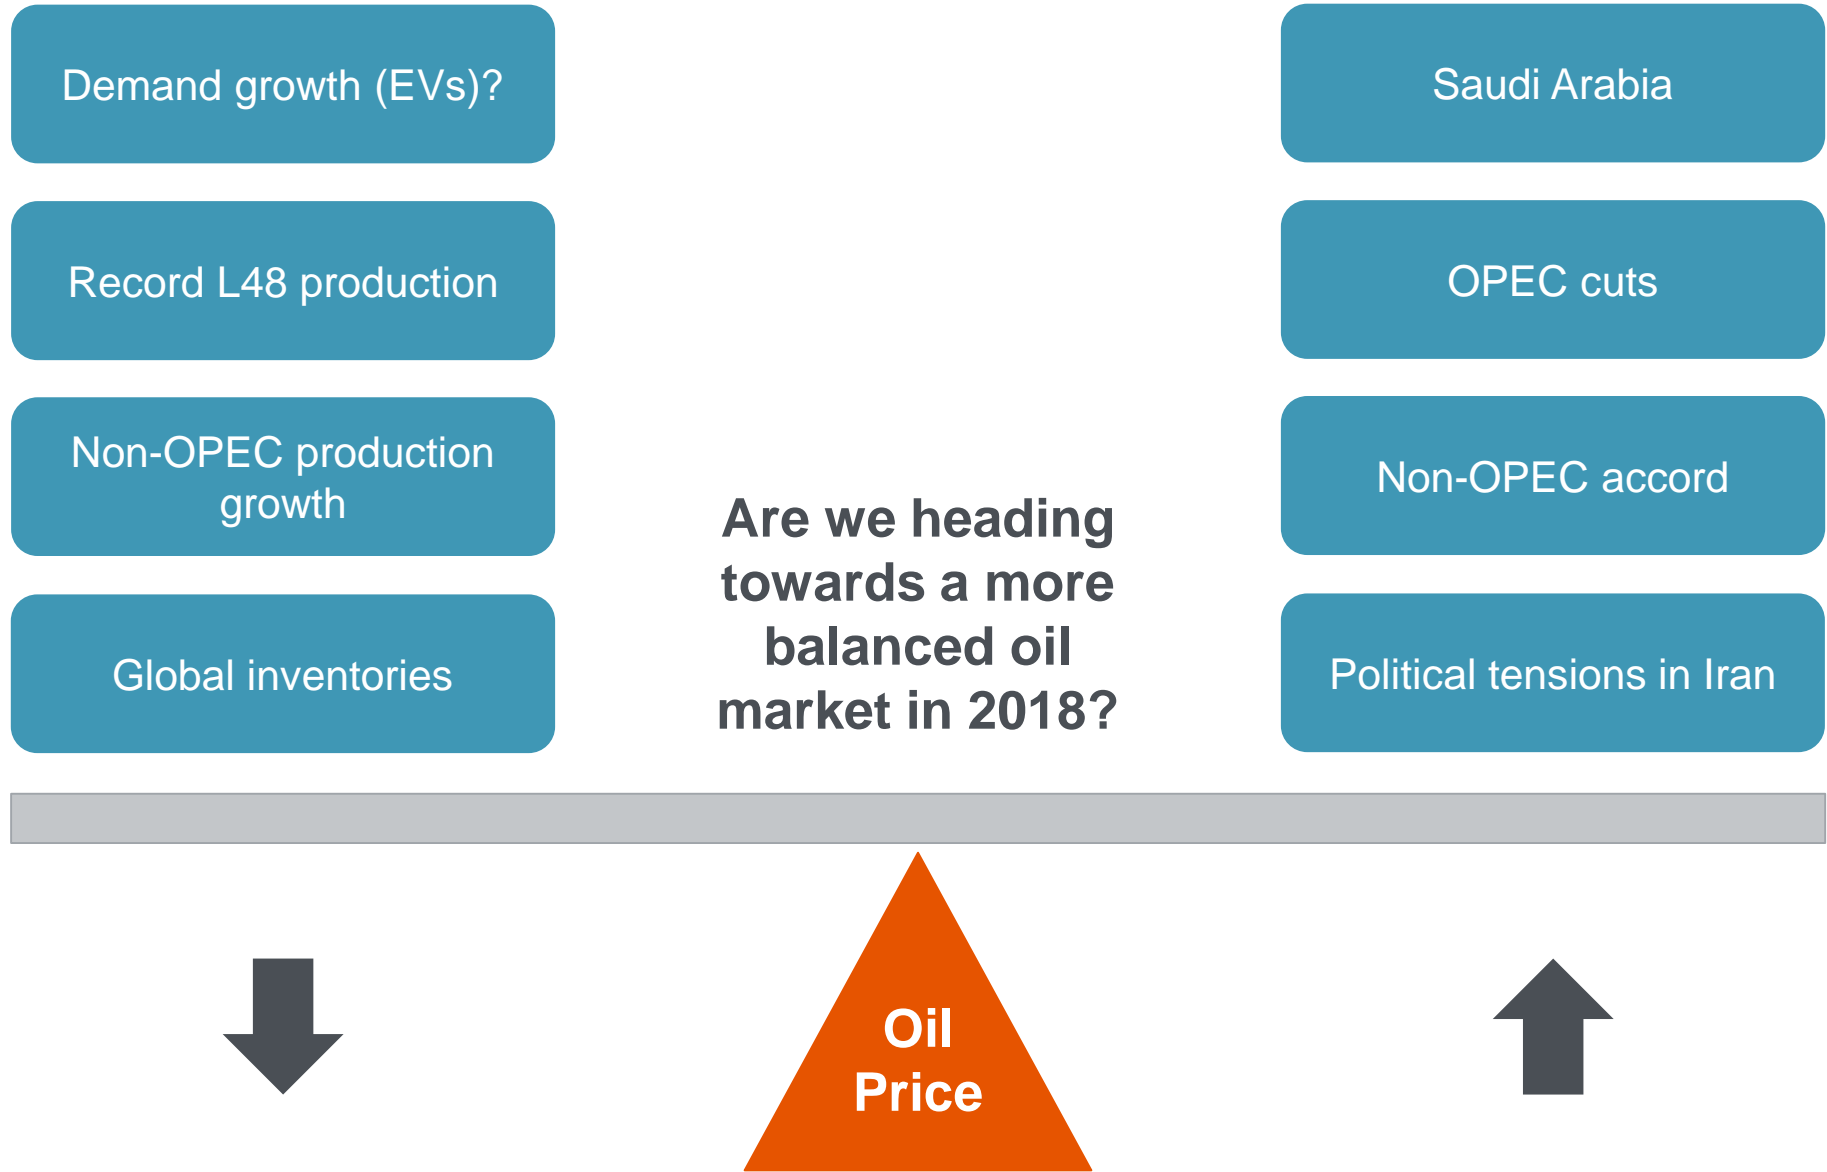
Demand growth (EVs)?

Record L48 production

Non-OPEC production growth

Global inventories

Saudi Arabia

OPEC cuts

Non-OPEC accord

Political tensions in Iran

Are we heading towards a more balanced oil market in 2018?

Oil Price